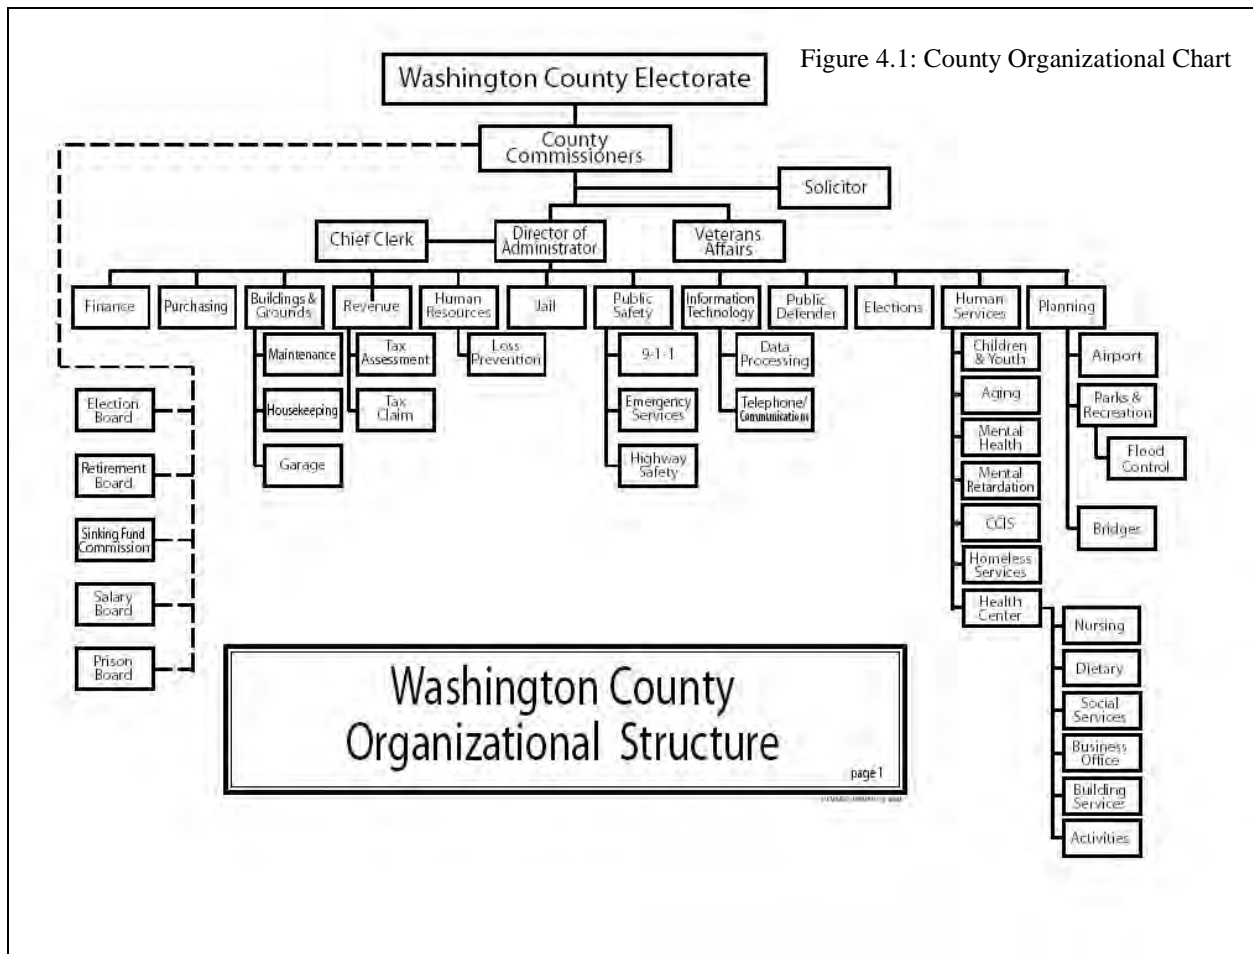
Figure 4.1: County Organizational Chart

Washington County Electorate

County Commissioners

Solicitor

Chief Clerk

Director of Administrator

Veterans Affairs

Finance

Purchasing

Buildings & Grounds

Maintenance

Housekeeping

Garage

Revenue

Tax Assessment

Tax Claim

Human Resources

Loss Prevention

Jail

Public Safety

9-1-1

Emergency Services

Highway Safety

Information Technology

Data Processing

Telephone/ Communications

Public Defender

Elections

Human Services

Children & Youth

Aging

Mental Health

Mental Retardation

CCIS

Homeless Services

Health Center

Nursing

Dietary

Social Services

Business Office

Building Services

Activities

Planning

Airport

Parks & Recreation

Flood Control

Bridges

Election Board

Retirement Board

Sinking Fund Commission

Salary Board

Prison Board

Washington County Organizational Structure

page 1

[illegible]